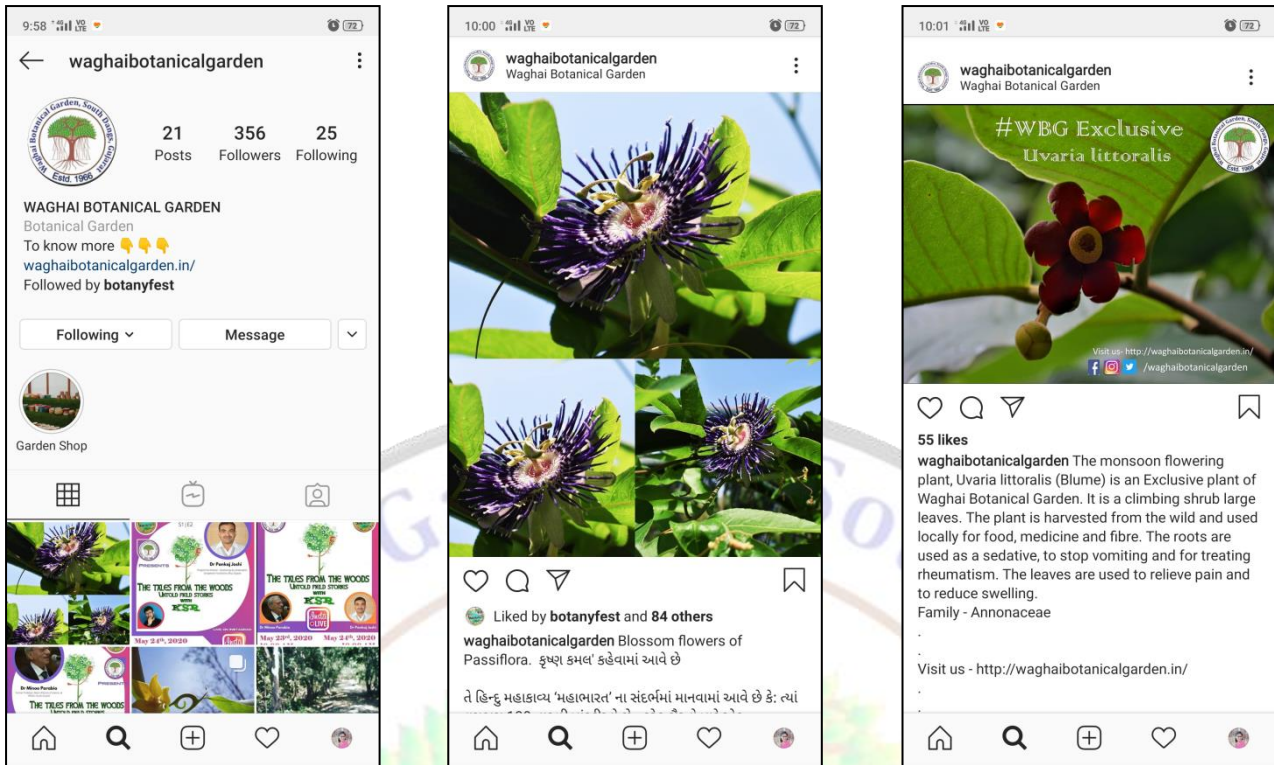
9:58 72

waghaibotanicalgarden

Waghai Botanical Garden, South Dangs, Gujarat Estd. 1966

21 Posts
356 Followers
25 Following

WAGHAI BOTANICAL GARDEN
Botanical Garden
To know more 👇👇👇
waghaibotanicalgarden.in/
Followed by botanyfest

Following
Message

Garden Shop

THE TALES FROM THE WOODS UNTOLD FIELD STORIES WITH KSR
Dr Pankaj Joshi
May 24th, 2020
May 23rd, 2020
May 24th, 2020
Dr Minoo Parabia
THE TALES FROM THE WOODS UNTOLD FIELD STORIES

10:00 72

waghaibotanicalgarden
Waghai Botanical Garden

Liked by botanyfest and 84 others
waghaibotanicalgarden Blossom flowers of Passiflora. કૃષ્ણ કમલ' કહેવામાં આવે છે

તે હિન્દુ મહાકાવ્ય 'મહાભારત' ના સંદર્ભમાં માનવામાં આવે છે કે: ત્યાં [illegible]

10:01 72

waghaibotanicalgarden
Waghai Botanical Garden

#WBG Exclusive
Uvaria littoralis
Visit us- http://waghaibotanicalgarden.in/
/waghaibotanicalgarden

55 likes
waghaibotanicalgarden The monsoon flowering plant, Uvaria littoralis (Blume) is an Exclusive plant of Waghai Botanical Garden. It is a climbing shrub large leaves. The plant is harvested from the wild and used locally for food, medicine and fibre. The roots are used as a sedative, to stop vomiting and for treating rheumatism. The leaves are used to relieve pain and to reduce swelling.
Family - Annonaceae
.
.
Visit us - http://waghaibotanicalgarden.in/
.